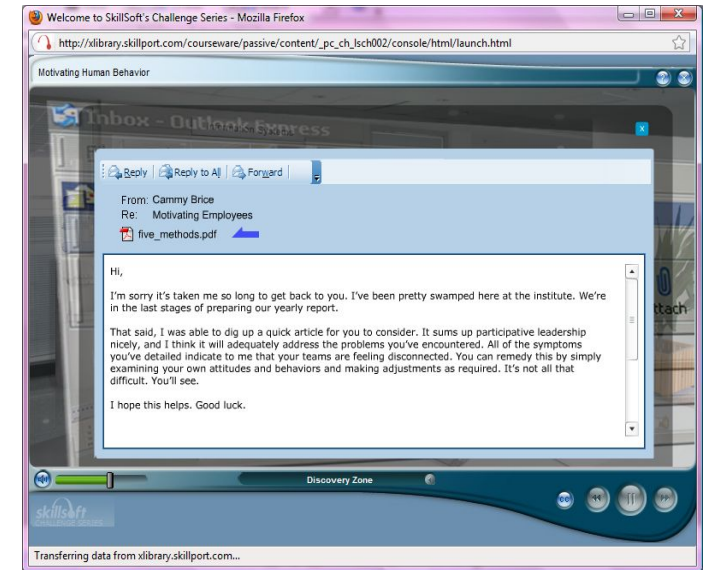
Welcome to SkillSoft's Challenge Series - Mozilla Firefox

http://xlibrary.skillport.com/courseware/passive/content/_pc_ch_lsch002/console/html/launch.html

Motivating Human Behavior

Inbox - Outlook Express

Reply | Reply to All | Forward

From: Cammy Brice
Re: Motivating Employees

five_methods.pdf

Hi,

I'm sorry it's taken me so long to get back to you. I've been pretty swamped here at the institute. We're in the last stages of preparing our yearly report.

That said, I was able to dig up a quick article for you to consider. It sums up participative leadership nicely, and I think it will adequately address the problems you've encountered. All of the symptoms you've detailed indicate to me that your teams are feeling disconnected. You can remedy this by simply examining your own attitudes and behaviors and making adjustments as required. It's not all that difficult. You'll see.

I hope this helps. Good luck.

ttach

Discovery Zone

skillsoft CHALLENGE SERIES

Transferring data from xlibrary.skillport.com...